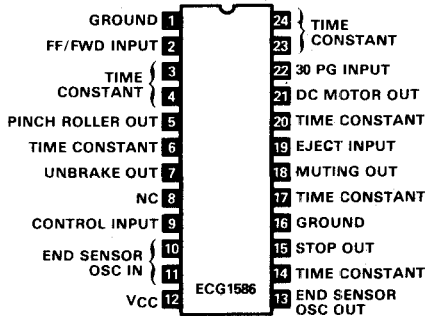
GROUND 1
FF/FWD INPUT 2
TIME CONSTANT 3
4
PINCH ROLLER OUT 5
TIME CONSTANT 6
UNBRAKE OUT 7
NC 8
CONTROL INPUT 9
END SENSOR OSC IN 10
11
VCC 12
ECG1586
24 TIME CONSTANT
23
22 30 PG INPUT
21 DC MOTOR OUT
20 TIME CONSTANT
19 EJECT INPUT
18 MUTING OUT
17 TIME CONSTANT
16 GROUND
15 STOP OUT
14 TIME CONSTANT
13 END SENSOR OSC OUT